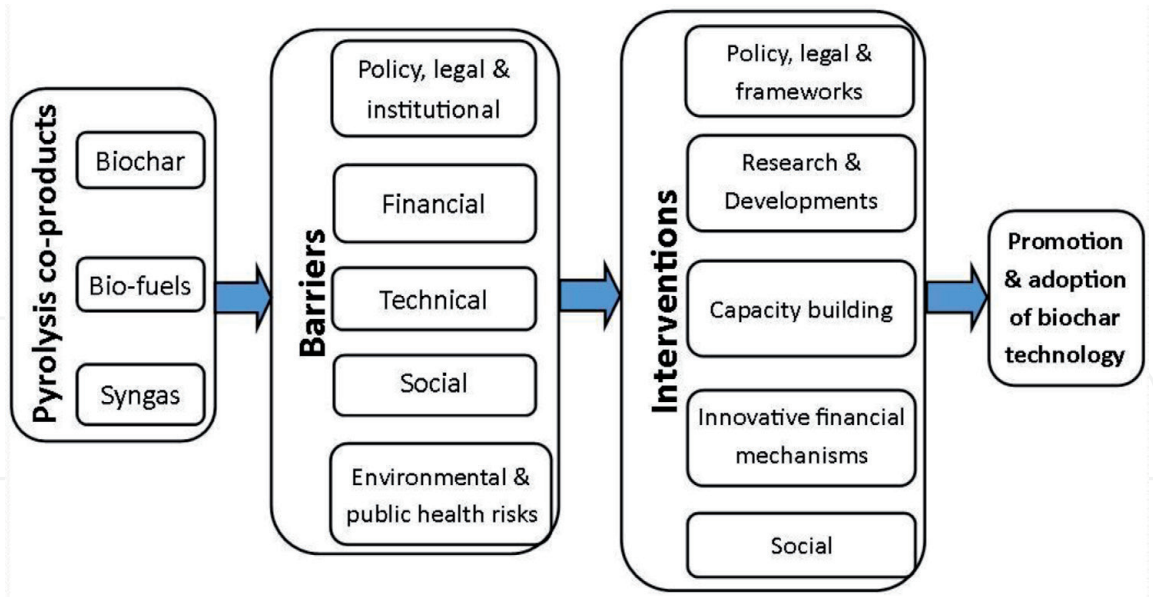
Pyrolysis co-products

Biochar

Bio-fuels

Syngas

Barriers

Policy, legal & institutional

Financial

Technical

Social

Environmental & public health risks

Interventions

Policy, legal & frameworks

Research & Developments

Capacity building

Innovative financial mechanisms

Social

Promotion & adoption of biochar technology